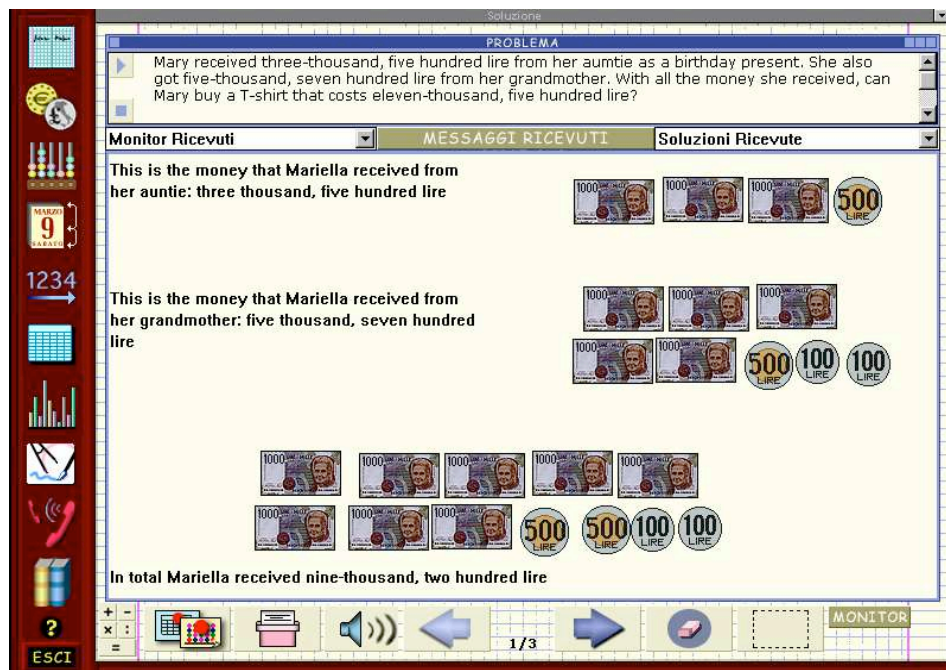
Soluzione

PROBLEMA

Mary received three-thousand, five hundred lire from her aumtie as a birthday present. She also got five-thousand, seven hundred lire from her grandmother. With all the money she received, can Mary buy a T-shirt that costs eleven-thousand, five hundred lire?

Monitor Ricevuti | MESSAGGI RICEVUTI | Soluzioni Ricevute

This is the money that Mariella received from her auntie: three thousand, five hundred lire

1000 1000 1000 500 LIRE

This is the money that Mariella received from her grandmother: five thousand, seven hundred lire

1000 1000 1000 1000 1000 500 LIRE 100 LIRE 100 LIRE

1000 1000 1000 1000 1000 1000 1000 1000 500 LIRE 500 LIRE 100 LIRE 100 LIRE

In total Mariella received nine-thousand, two hundred lire

MARZO 9 SABATO

1234

?

ESCI

+ - × : =

1/3

MONITOR